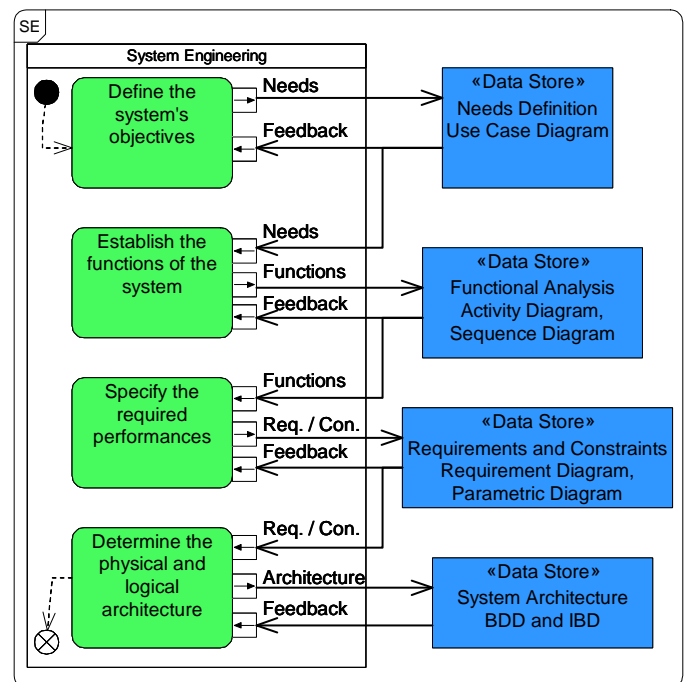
SE

System Engineering

Define the system's objectives

Needs

Feedback

«Data Store»
Needs Definition
Use Case Diagram

Establish the functions of the system

Needs

Functions

Feedback

«Data Store»
Functional Analysis
Activity Diagram,
Sequence Diagram

Specify the required performances

Functions

Req. / Con.

Feedback

«Data Store»
Requirements and Constraints
Requirement Diagram,
Parametric Diagram

Determine the physical and logical architecture

Req. / Con.

Architecture

Feedback

«Data Store»
System Architecture
BDD and IBD